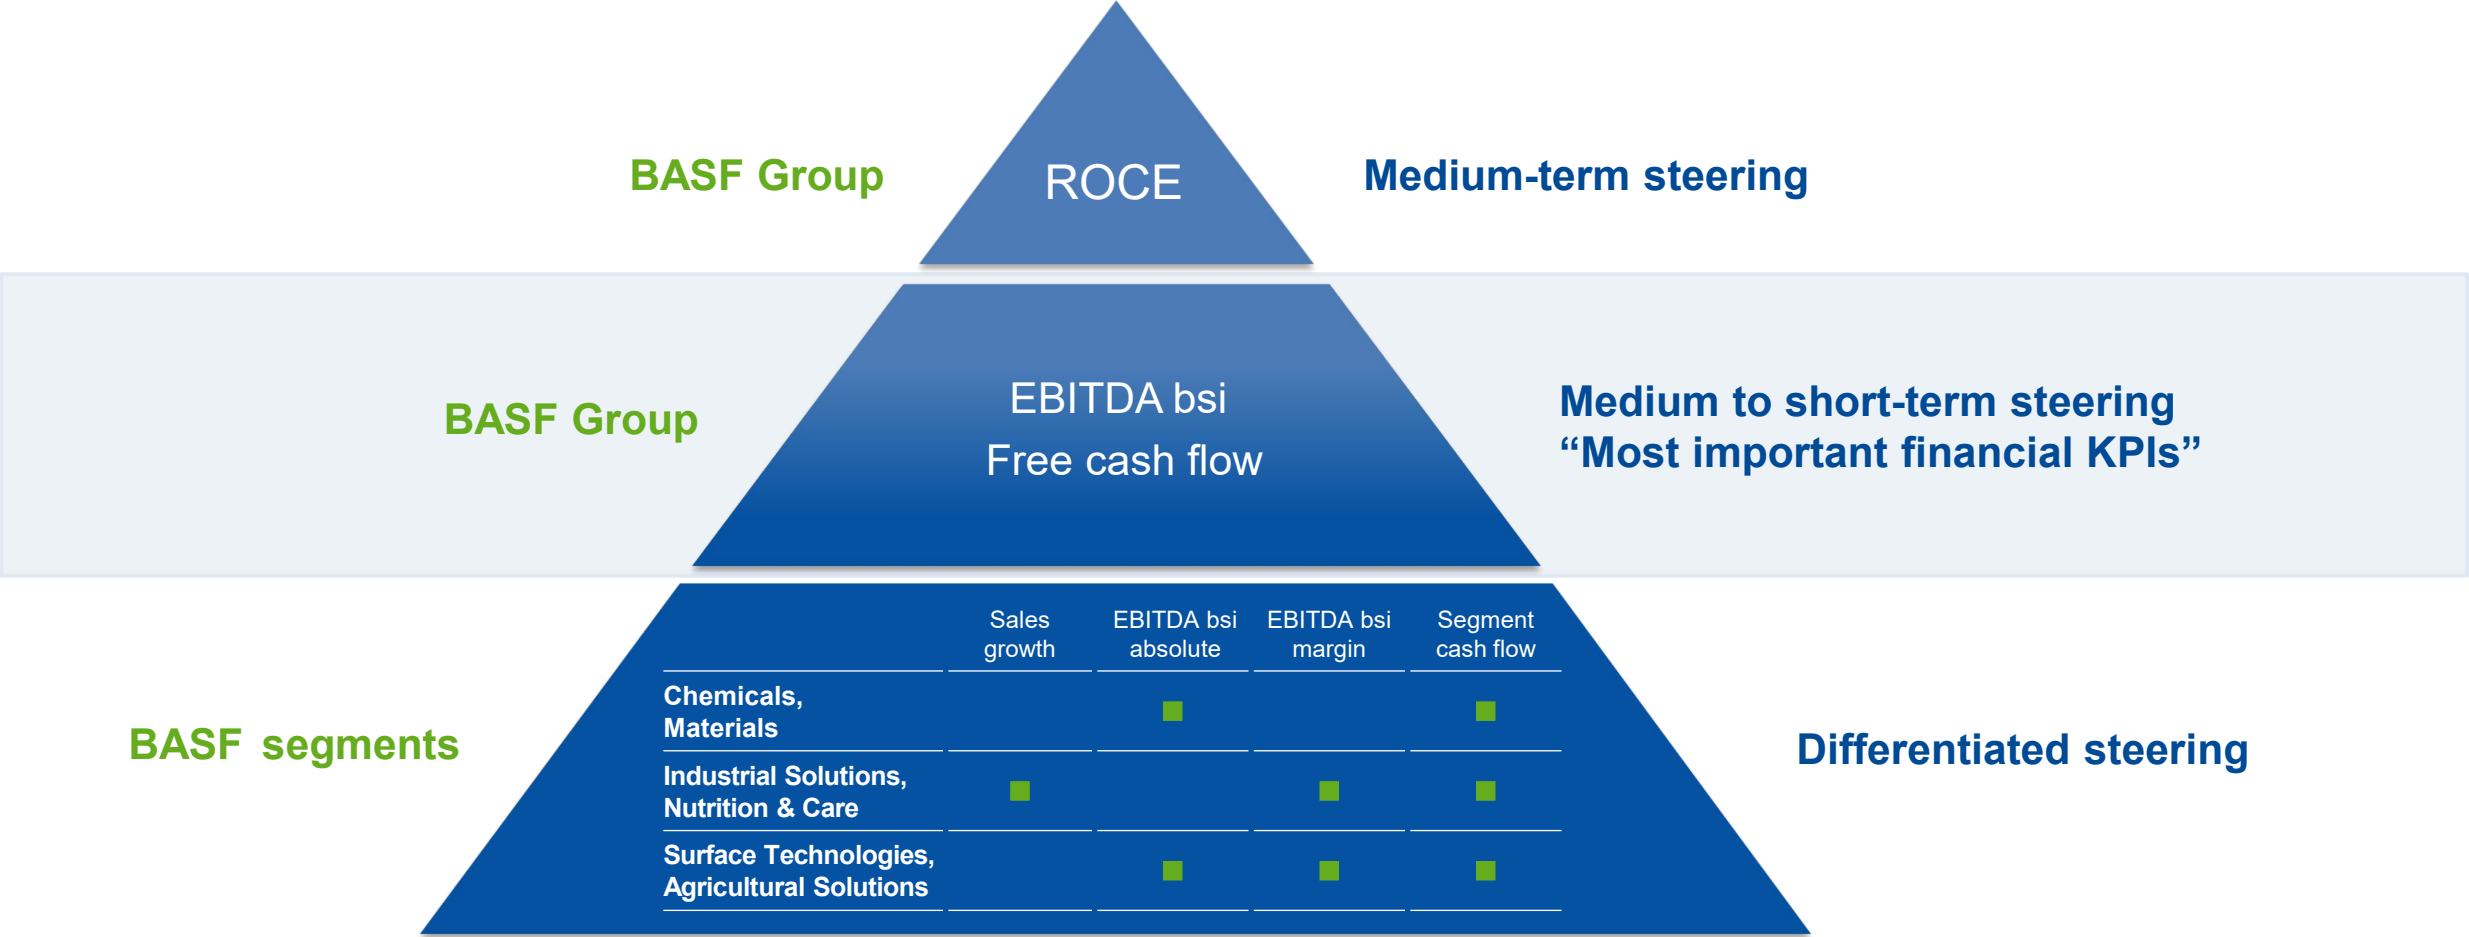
BASF Group

ROCE

Medium-term steering

BASF Group

EBITDA bsi
Free cash flow

Medium to short-term steering
“Most important financial KPIs”

BASF segments

| | Sales growth | EBITDA bsi absolute | EBITDA bsi margin | Segment cash flow |
|---|---|---|---|---|
| Chemicals, Materials | | ■ | | ■ |
| Industrial Solutions, Nutrition & Care | ■ | | ■ | ■ |
| Surface Technologies, Agricultural Solutions | | ■ | ■ | ■ |

Differentiated steering